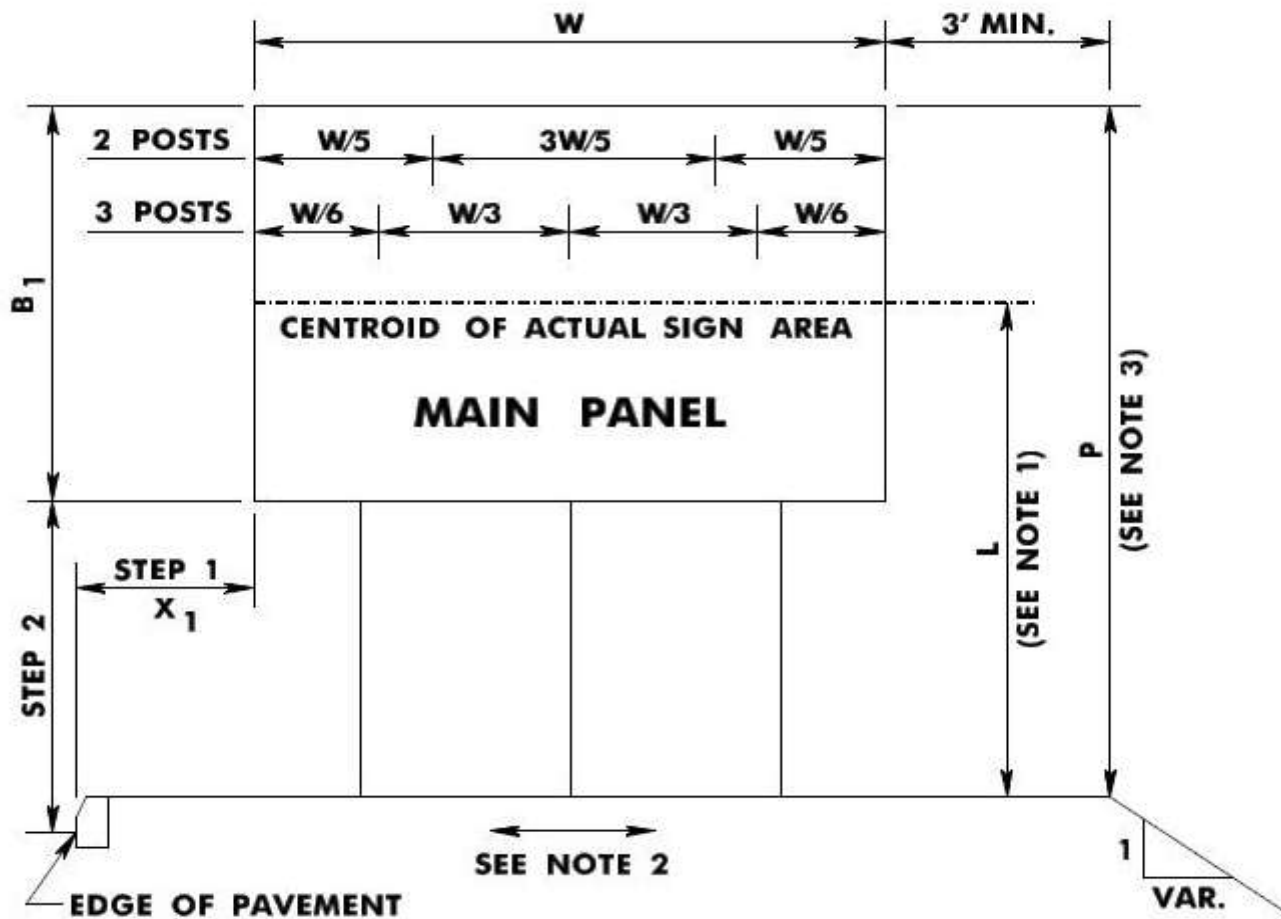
W

3' MIN.

2 POSTS W/5 3W/5 W/5

3 POSTS W/6 W/3 W/3 W/6

$B_1$

CENTROID OF ACTUAL SIGN AREA

MAIN PANEL

L (SEE NOTE 1)

P (SEE NOTE 3)

STEP 1

$X_1$

STEP 2

SEE NOTE 2

1

VAR.

EDGE OF PAVEMENT